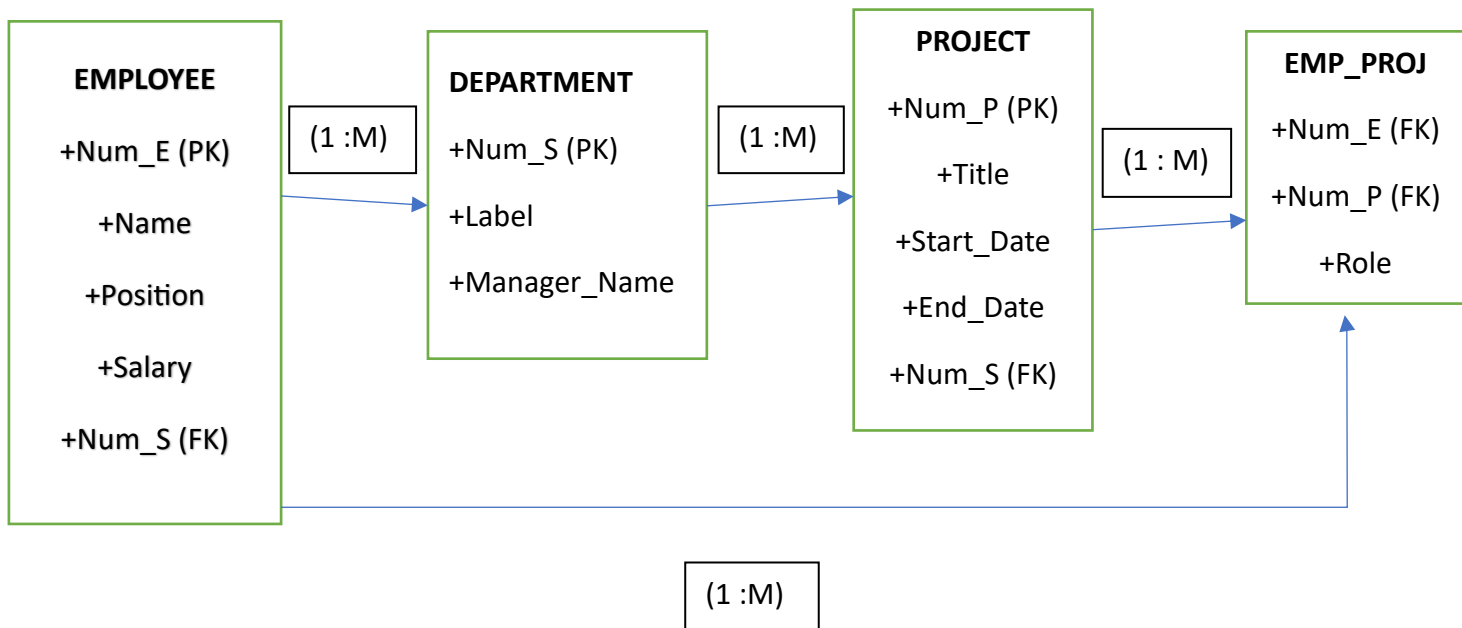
EMPLOYEE

+Num_E (PK)

+Name

+Position

+Salary

+Num_S (FK)

(1 :M)

DEPARTMENT

+Num_S (PK)

+Label

+Manager_Name

(1 :M)

PROJECT

+Num_P (PK)

+Title

+Start_Date

+End_Date

+Num_S (FK)

(1 : M)

EMP_PROJ

+Num_E (FK)

+Num_P (FK)

+Role

(1 :M)